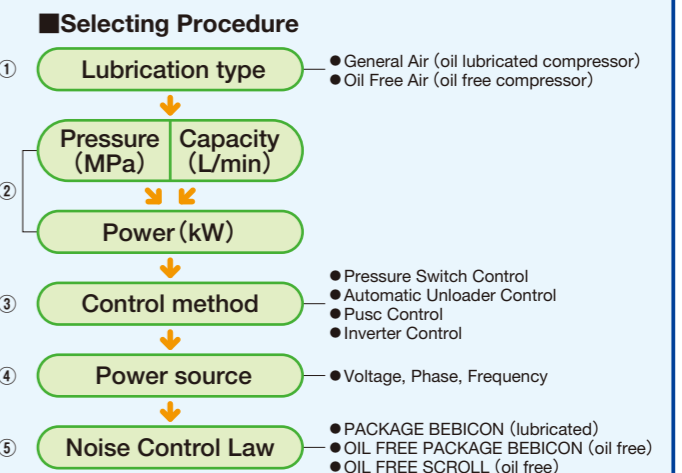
■Selecting Procedure

① Lubrication type
● General Air (oil lubricated compressor)
● Oil Free Air (oil free compressor)

② Pressure (MPa) | Capacity (L/min)

Power (kW)

③ Control method
● Pressure Switch Control
● Automatic Unloader Control
● Pusc Control
● Inverter Control

④ Power source
● Voltage, Phase, Frequency

⑤ Noise Control Law
● PACKAGE BEBICON (lubricated)
● OIL FREE PACKAGE BEBICON (oil free)
● OIL FREE SCROLL (oil free)